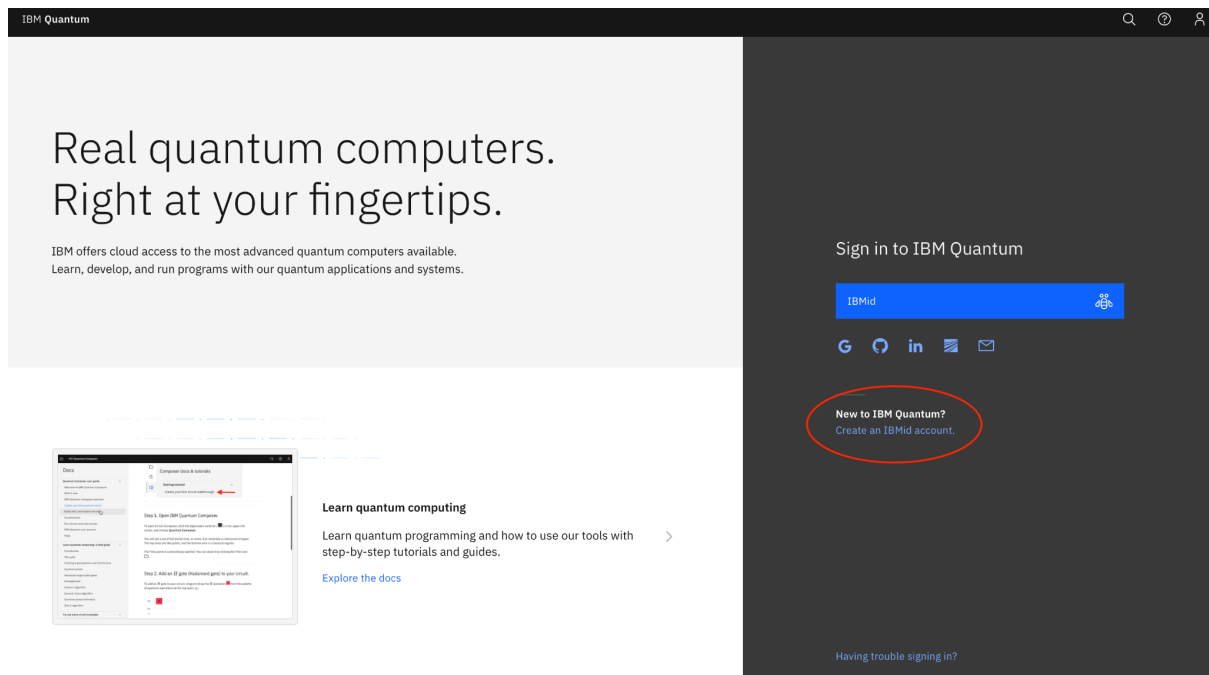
IBM Quantum

Real quantum computers.
Right at your fingertips.

IBM offers cloud access to the most advanced quantum computers available. Learn, develop, and run programs with our quantum applications and systems.

Docs

Composer docs & tutorials

Step 1. Open IBM Quantum Composer

Step 2. Add an H gate (Hadamard gate) to your circuit

Learn quantum computing

Learn quantum programming and how to use our tools with step-by-step tutorials and guides.

Explore the docs

Sign in to IBM Quantum

IBMid

New to IBM Quantum?
Create an IBMid account.

Having trouble signing in?